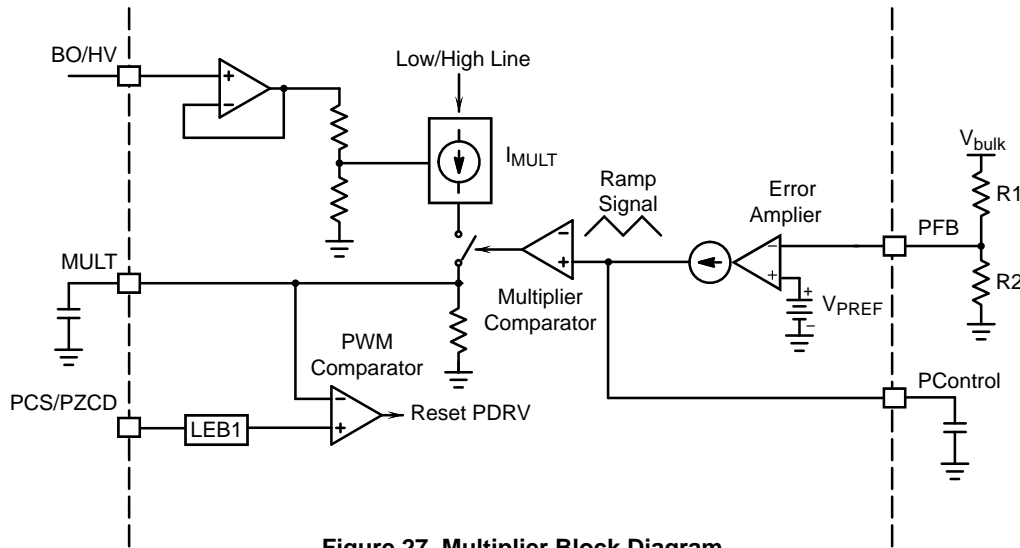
BO/HV
Low/High Line
$I_{MULT}$
$V_{bulk}$
R1
Ramp Signal
Error Amplier
PFB
MULT
R2
Multiplier Comparator
$V_{PREF}$
PWM Comparator
PCS/PZCD
LEB1
Reset PDRV
PControl
Figure 27. Multiplier Block Diagram